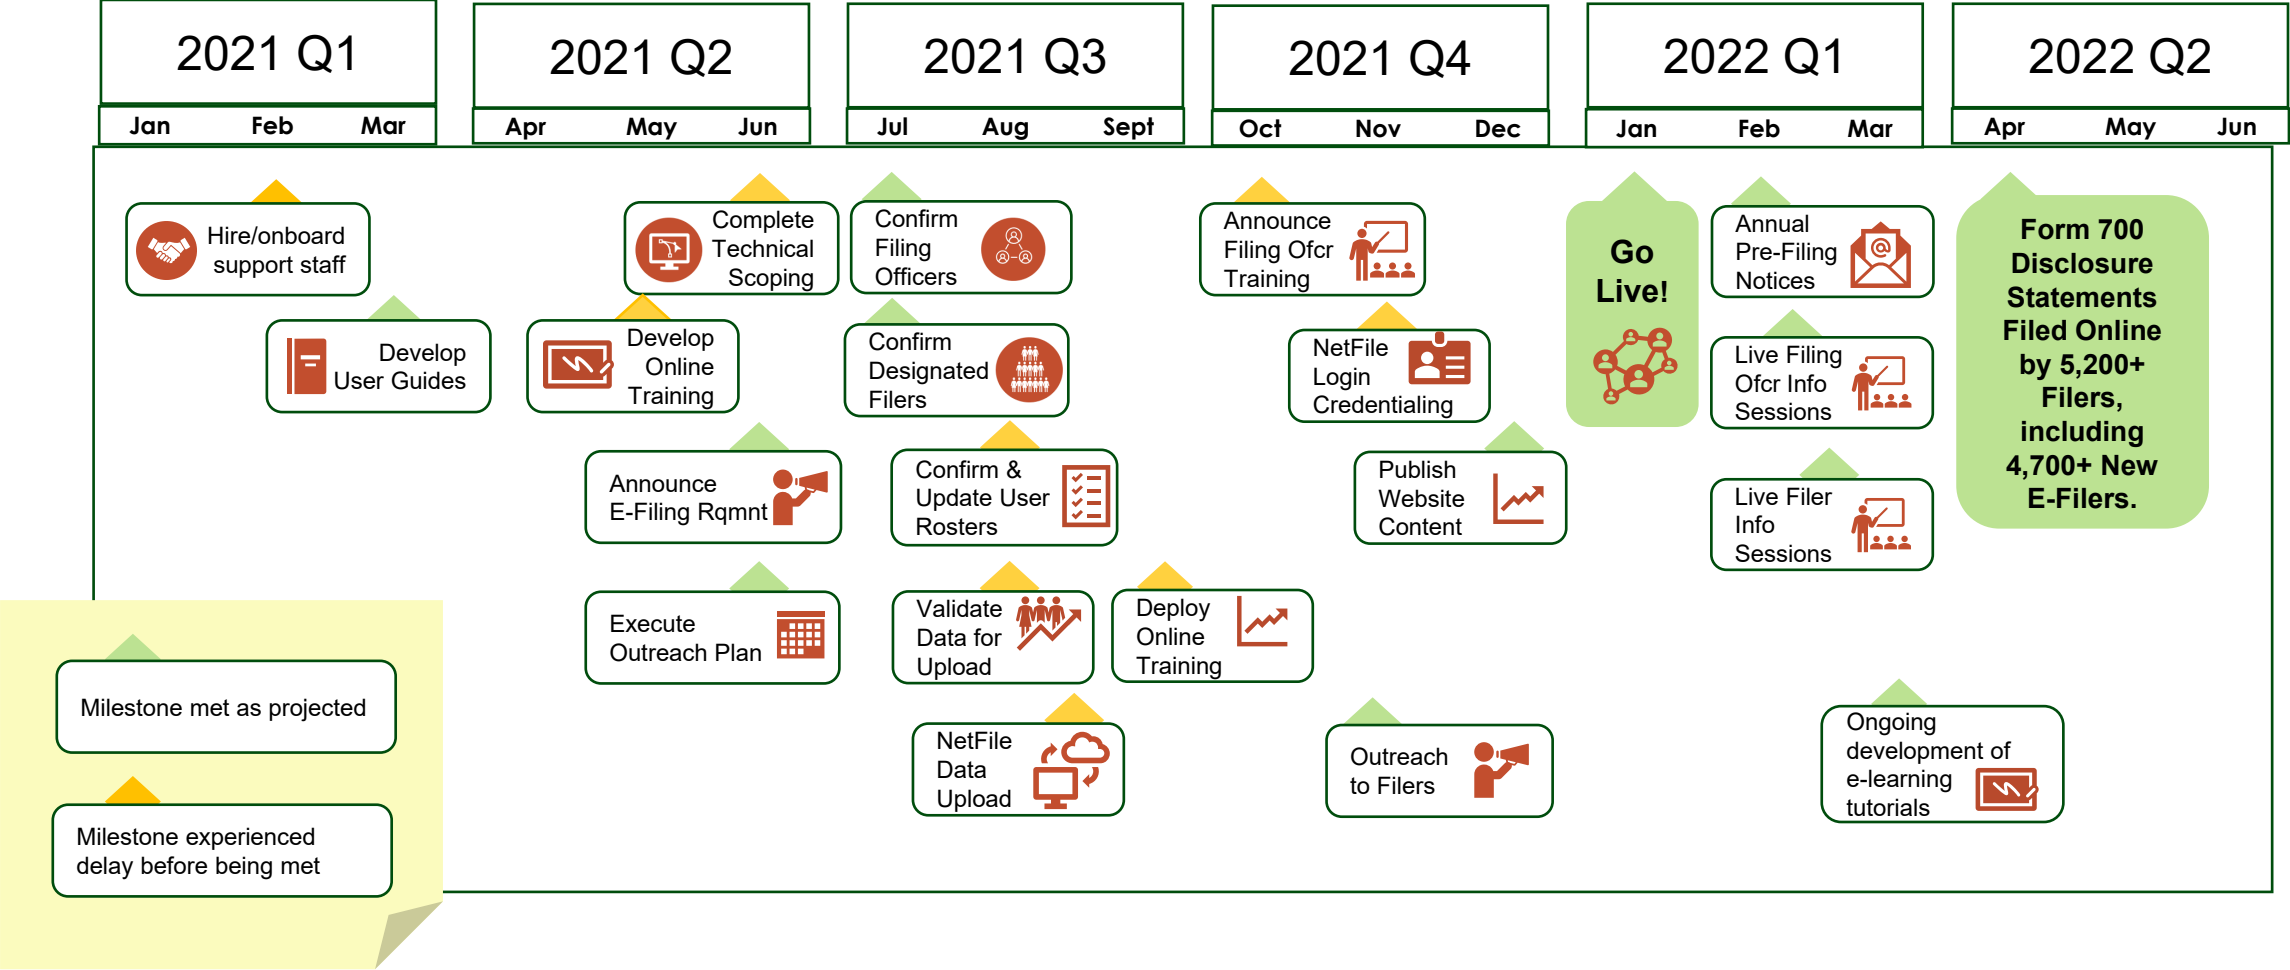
2021 Q1
Jan Feb Mar

2021 Q2
Apr May Jun

2021 Q3
Jul Aug Sept

2021 Q4
Oct Nov Dec

2022 Q1
Jan Feb Mar

2022 Q2
Apr May Jun

Hire/onboard support staff

Develop User Guides

Complete Technical Scoping

Develop Online Training

Announce E-Filing Rqmnt

Execute Outreach Plan

Confirm Filing Officers

Confirm Designated Filers

Confirm & Update User Rosters

Validate Data for Upload

Deploy Online Training

NetFile Data Upload

Announce Filing Ofcr Training

NetFile Login Credentialing

Publish Website Content

Outreach to Filers

Go Live!

Annual Pre-Filing Notices

Live Filing Ofcr Info Sessions

Live Filer Info Sessions

Form 700 Disclosure Statements Filed Online by 5,200+ Filers, including 4,700+ New E-Filers.

Ongoing development of e-learning tutorials

Milestone met as projected

Milestone experienced delay before being met